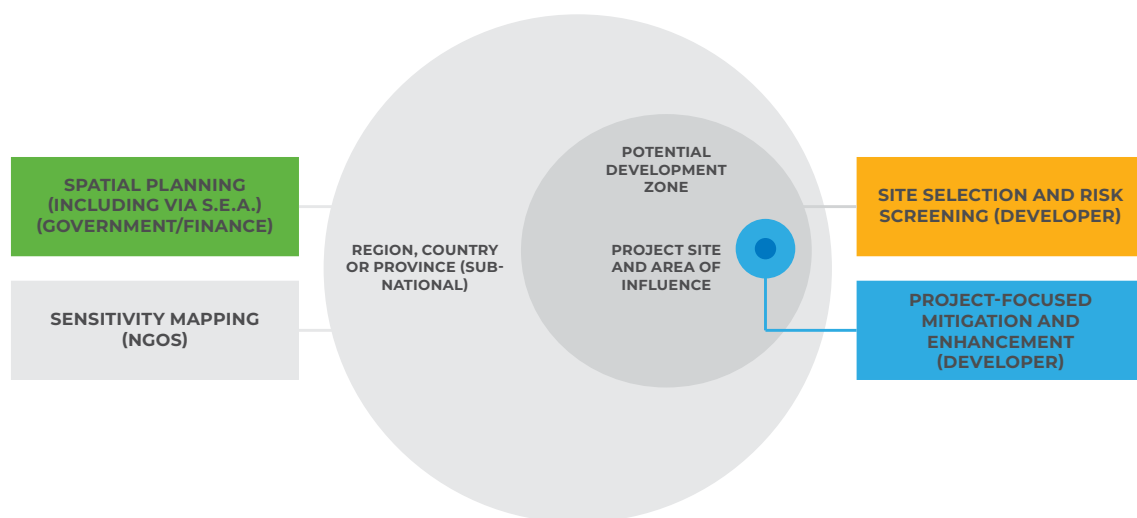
SPATIAL PLANNING (INCLUDING VIA S.E.A.) (GOVERNMENT/FINANCE)

SENSITIVITY MAPPING (NGOS)

REGION, COUNTRY OR PROVINCE (SUB-NATIONAL)

POTENTIAL DEVELOPMENT ZONE

PROJECT SITE AND AREA OF INFLUENCE

SITE SELECTION AND RISK SCREENING (DEVELOPER)

PROJECT-FOCUSED MITIGATION AND ENHANCEMENT (DEVELOPER)